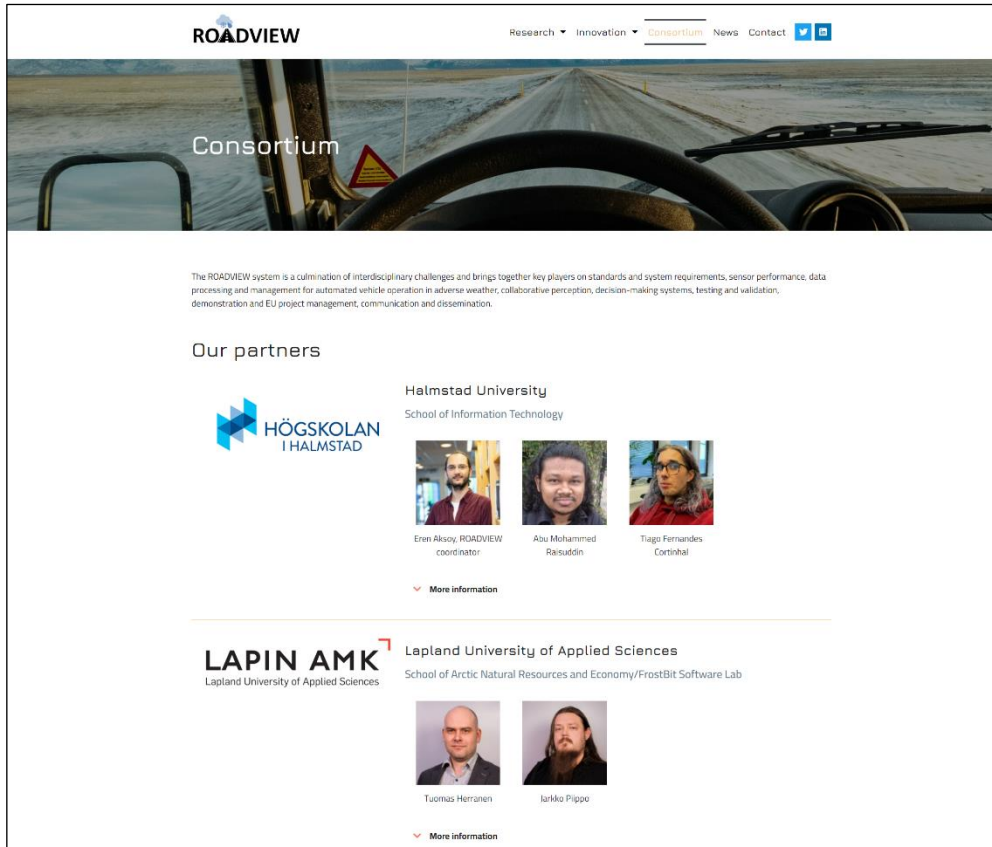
ROADVIEW

Research ▾ Innovation ▾ Consortium News Contact

Consortium

The ROADVIEW system is a culmination of interdisciplinary challenges and brings together key players on standards and system requirements, sensor performance, data processing and management for automated vehicle operation in adverse weather, collaborative perception, decision-making systems, testing and validation, demonstration and EU project management, communication and dissemination.

Our partners

HÖGSKOLAN I HALMSTAD

Halmstad University

School of Information Technology

Eren Aksoy, ROADVIEW coordinator

Abu Mohammed Raisuddin

Tiago Fernandes Cortinhal

More information

LAPIN AMK
Lapland University of Applied Sciences

Lapland University of Applied Sciences

School of Arctic Natural Resources and Economy/FrostBit Software Lab

Tuomas Herranen

Jarkko Pippo

More information